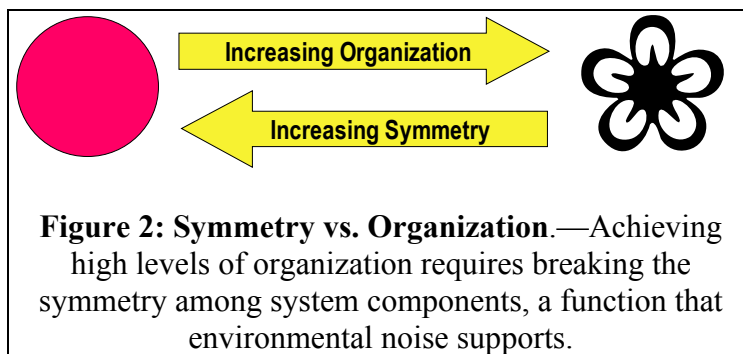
Increasing Organization

Increasing Symmetry

**Figure 2: Symmetry vs. Organization**.—Achieving high levels of organization requires breaking the symmetry among system components, a function that environmental noise supports.